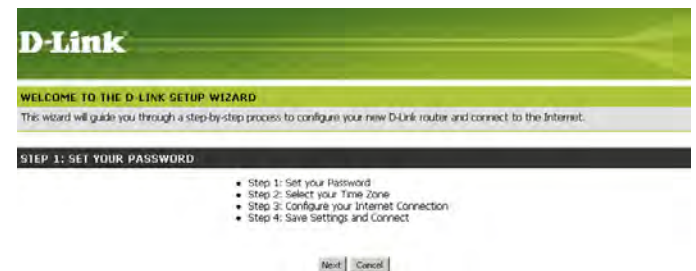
D-Link

WELCOME TO THE D-LINK SETUP WIZARD

This wizard will guide you through a step-by-step process to configure your new D-Link router and connect to the Internet.

STEP 1: SET YOUR PASSWORD

- Step 1: Set your Password
- Step 2: Select your Time Zone
- Step 3: Configure your Internet Connection
- Step 4: Save Settings and Connect

Next Cancel